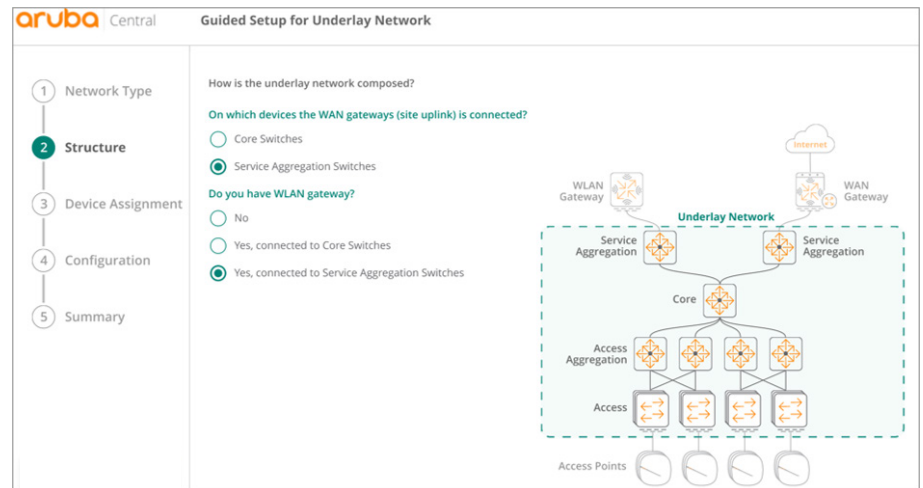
aruba Central Guided Setup for Underlay Network

1 Network Type
2 Structure
3 Device Assignment
4 Configuration
5 Summary

How is the underlay network composed?

On which devices the WAN gateways (site uplink) is connected?

Core Switches

Service Aggregation Switches

Do you have WLAN gateway?

No

Yes, connected to Core Switches

Yes, connected to Service Aggregation Switches

Internet

WLAN Gateway

WAN Gateway

Underlay Network

Service Aggregation

Service Aggregation

Core

Access Aggregation

Access

Access Points